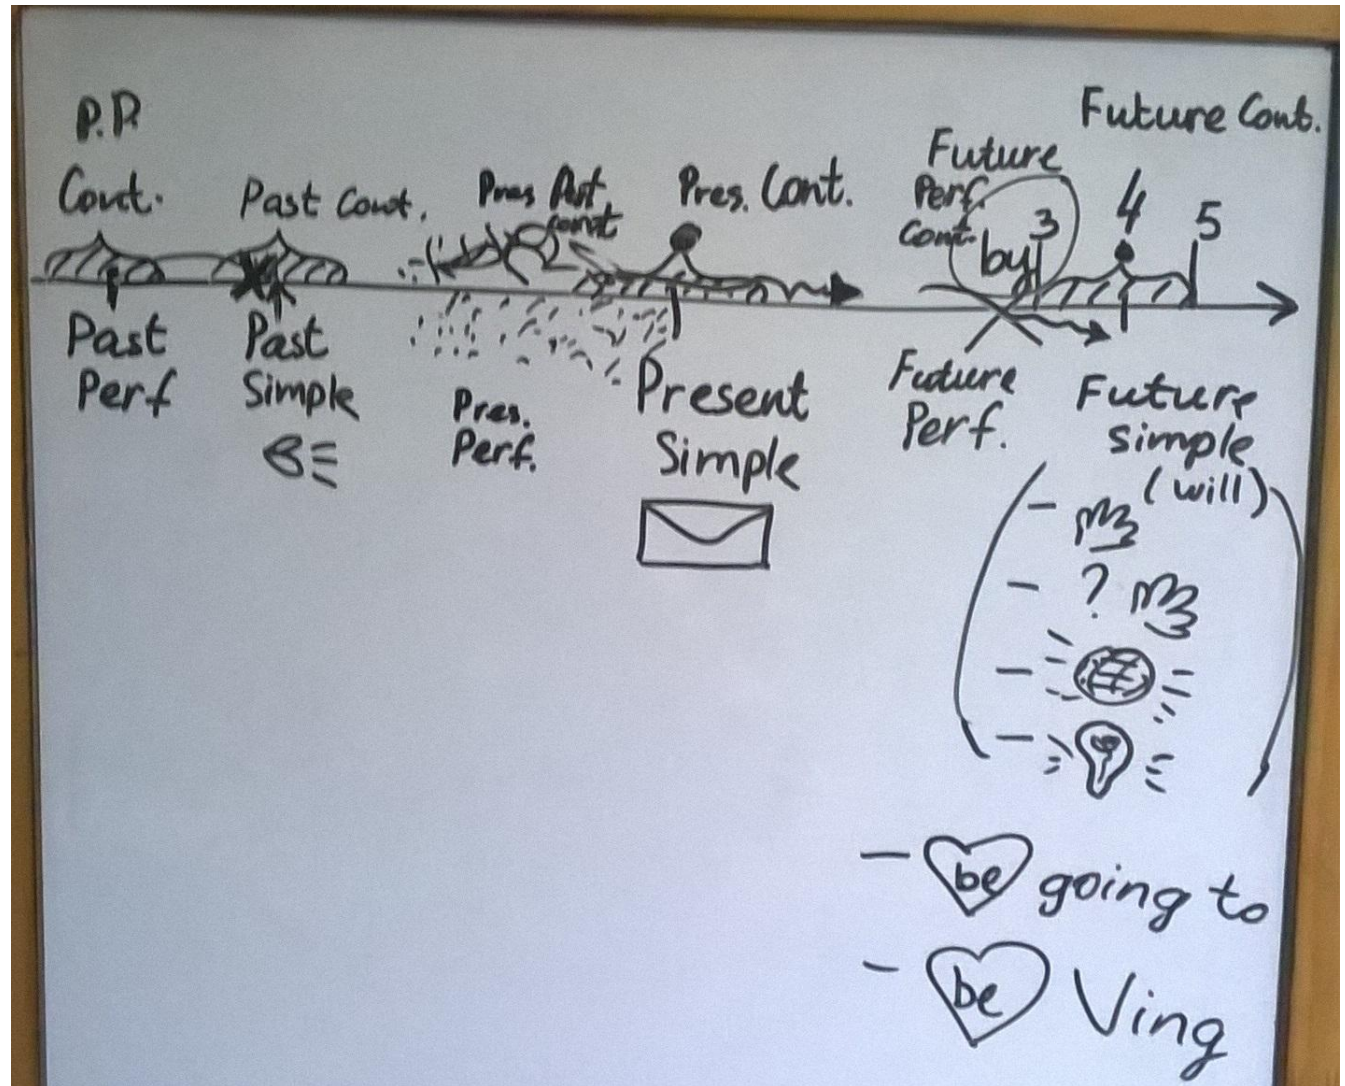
P.P Cont.

Past Cont.

Pres Perf cont

Pres. Cont.

Future Perf. Cont.

by

3

Future Cont.

4

5

Past Perf

Past Simple

Pres. Perf.

Present Simple

Future Perf.

Future simple (will)

–

– ?

–

–

– be going to

– be Ving